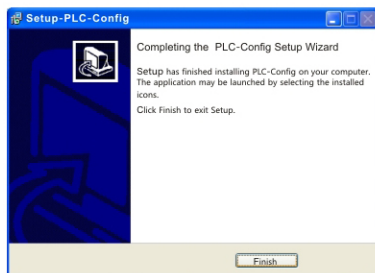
Setup-PLC-Config

Completing the PLC-Config Setup Wizard

Setup has finished installing PLC-Config on your computer. The application may be launched by selecting the installed icons.

Click Finish to exit Setup.

Finish